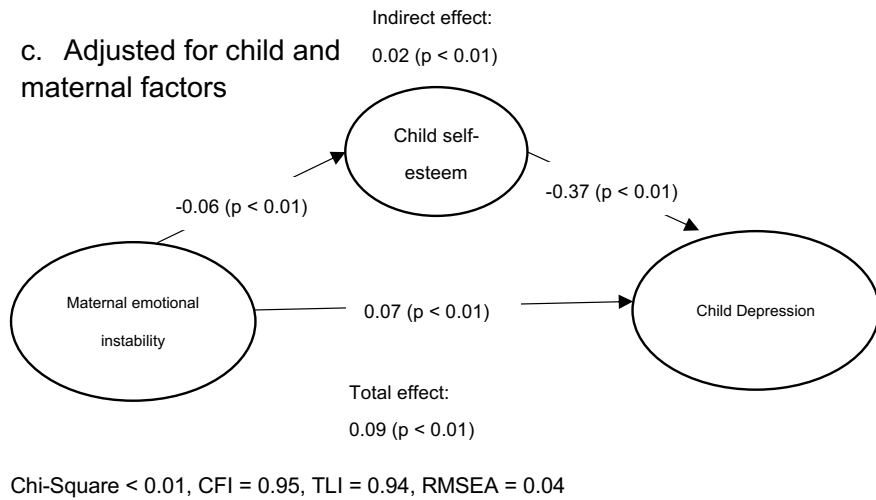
Indirect effect:

0.02 (p < 0.01)

c. Adjusted for child and maternal factors

Child self-esteem

-0.06 (p < 0.01)

-0.37 (p < 0.01)

Maternal emotional instability

0.07 (p < 0.01)

Child Depression

Total effect:

0.09 (p < 0.01)

Chi-Square < 0.01, CFI = 0.95, TLI = 0.94, RMSEA = 0.04